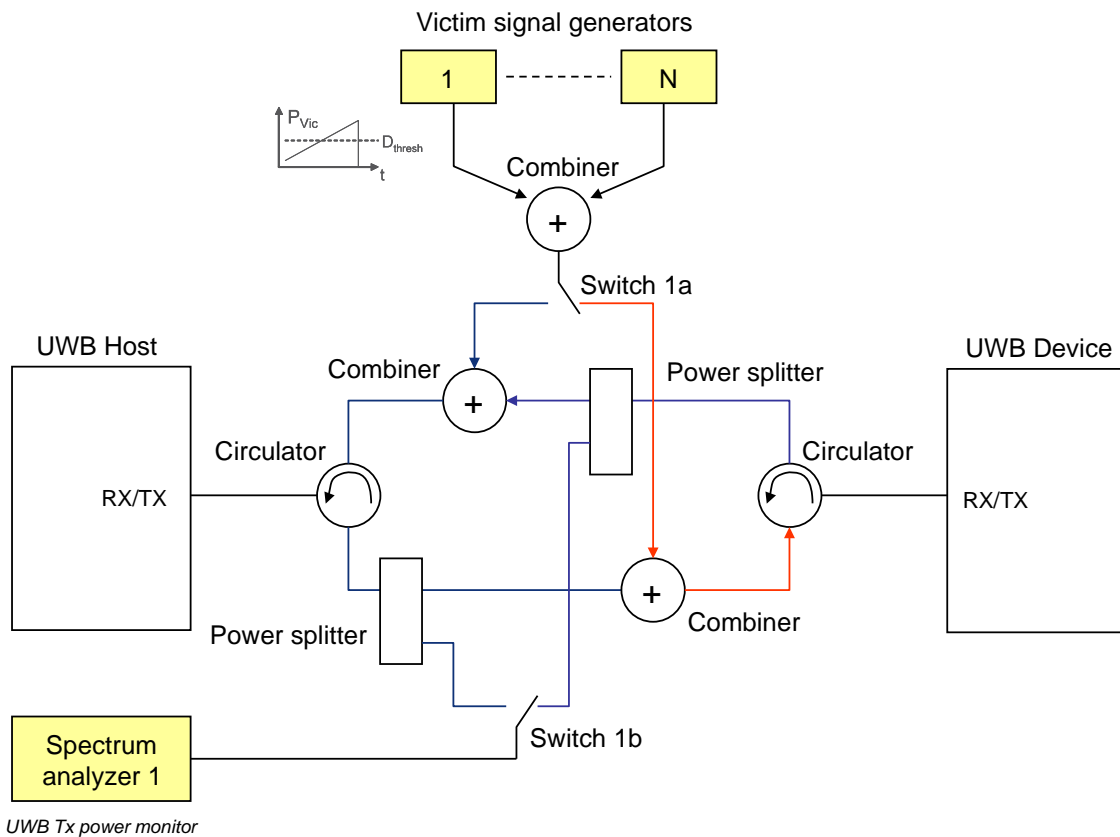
Victim signal generators

1

N

$P_{Vic}$

$D_{thresh}$

t

Combiner

+

Switch 1a

UWB Host

Combiner

+

Power splitter

UWB Device

Circulator

RX/TX

Circulator

RX/TX

+

Power splitter

Combiner

Spectrum analyzer 1

Switch 1b

UWB Tx power monitor